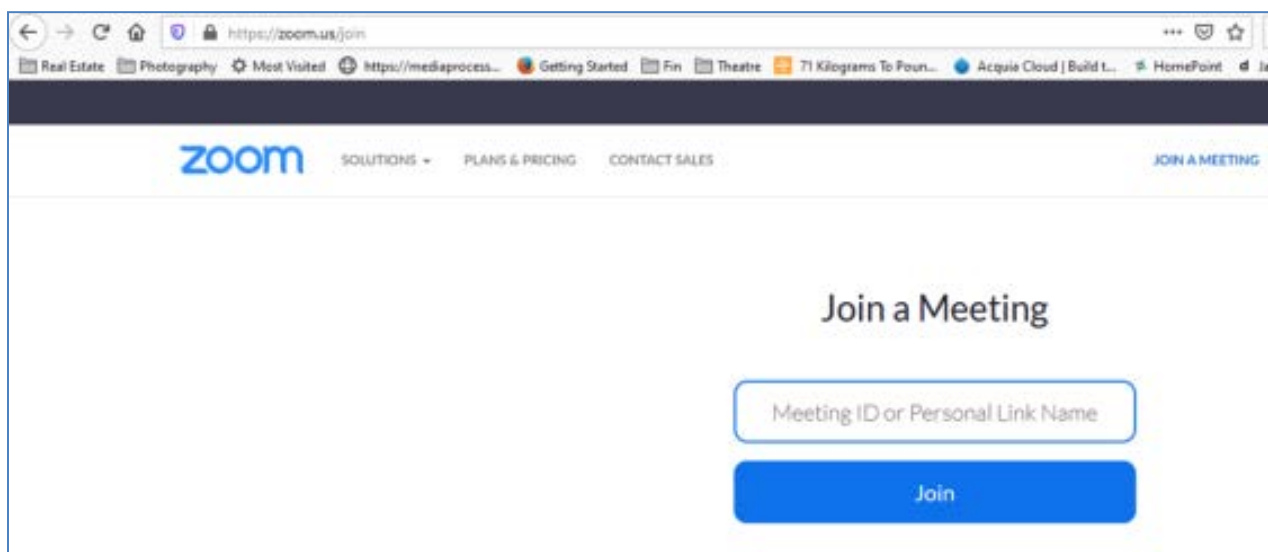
https://zoom.us/join

Real Estate Photography Most Visited https://mediaprocess... Getting Started Fin Theatre 71 Kilograms To Poun... Acquia Cloud | Build t... HomePoint Ja

zoom SOLUTIONS PLANS & PRICING CONTACT SALES JOIN A MEETING

Join a Meeting

Meeting ID or Personal Link Name

Join